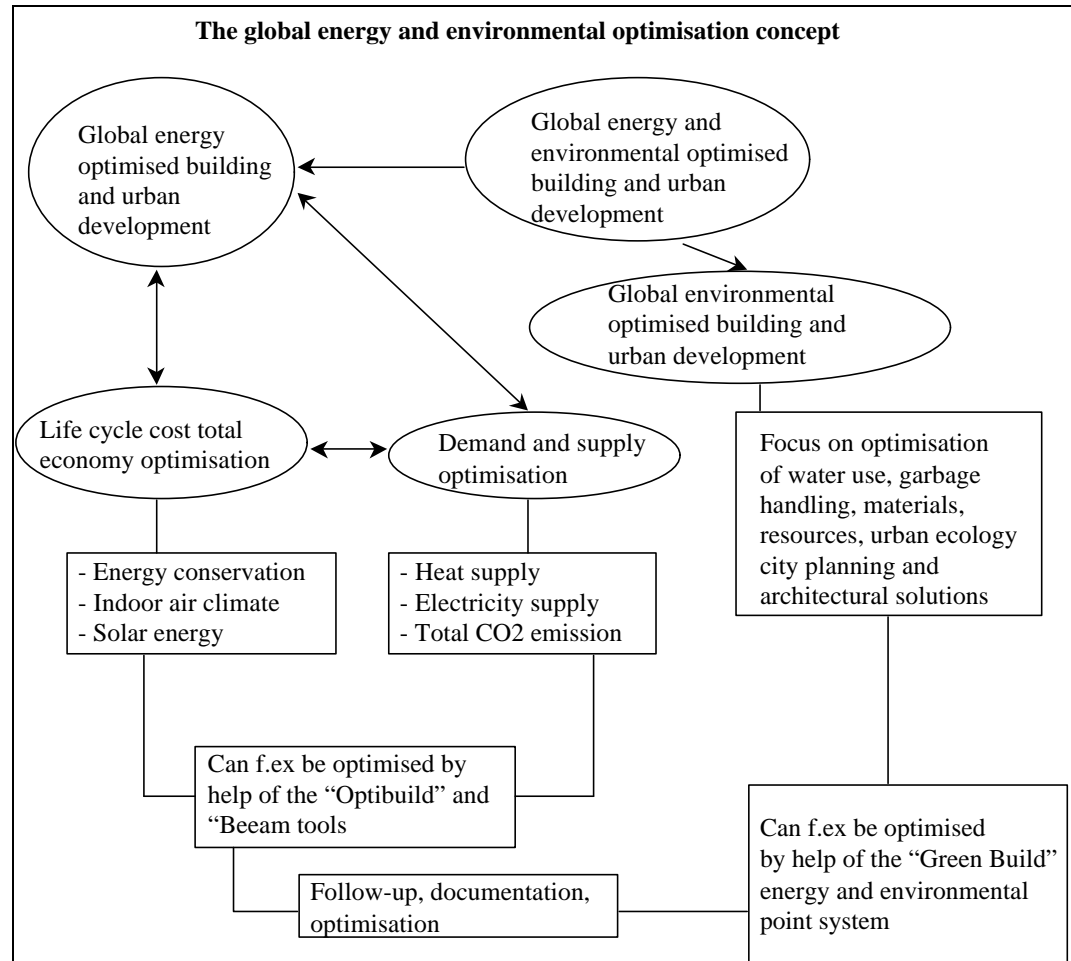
The global energy and environmental optimisation concept

Global energy optimised building and urban development

Global energy and environmental optimised building and urban development

Global environmental optimised building and urban development

Life cycle cost total economy optimisation

Demand and supply optimisation

Focus on optimisation of water use, garbage handling, materials, resources, urban ecology city planning and architectural solutions

- Energy conservation
- Indoor air climate
- Solar energy

- Heat supply
- Electricity supply
- Total CO2 emission

Can f.ex be optimised by help of the "Optibuild" and "Beeam tools

Can f.ex be optimised by help of the "Green Build" energy and environmental point system

Follow-up, documentation, optimisation